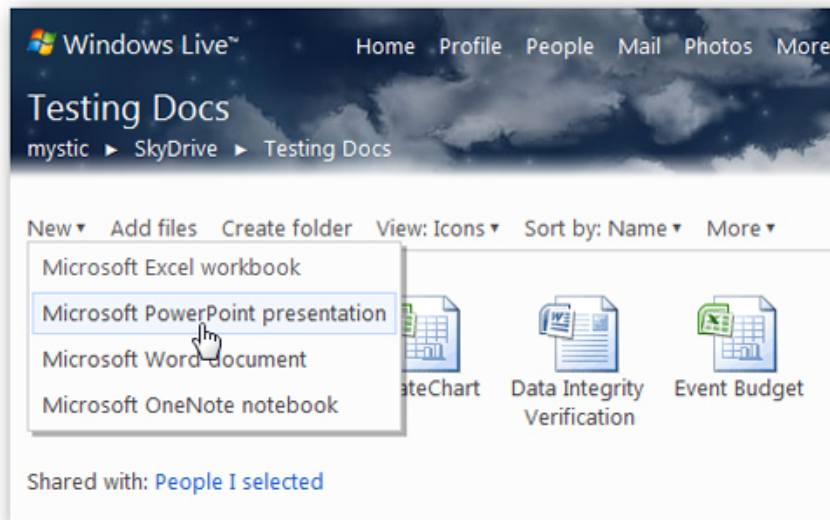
Windows Live™ Home Profile People Mail Photos More

Testing Docs

mystic ► SkyDrive ► Testing Docs

New ▾ Add files Create folder View: Icons ▾ Sort by: Name ▾ More ▾

Microsoft Excel workbook

Microsoft PowerPoint presentation

Microsoft Word document

Microsoft OneNote notebook

ateChart

Data Integrity Verification

Event Budget

Shared with: People I selected